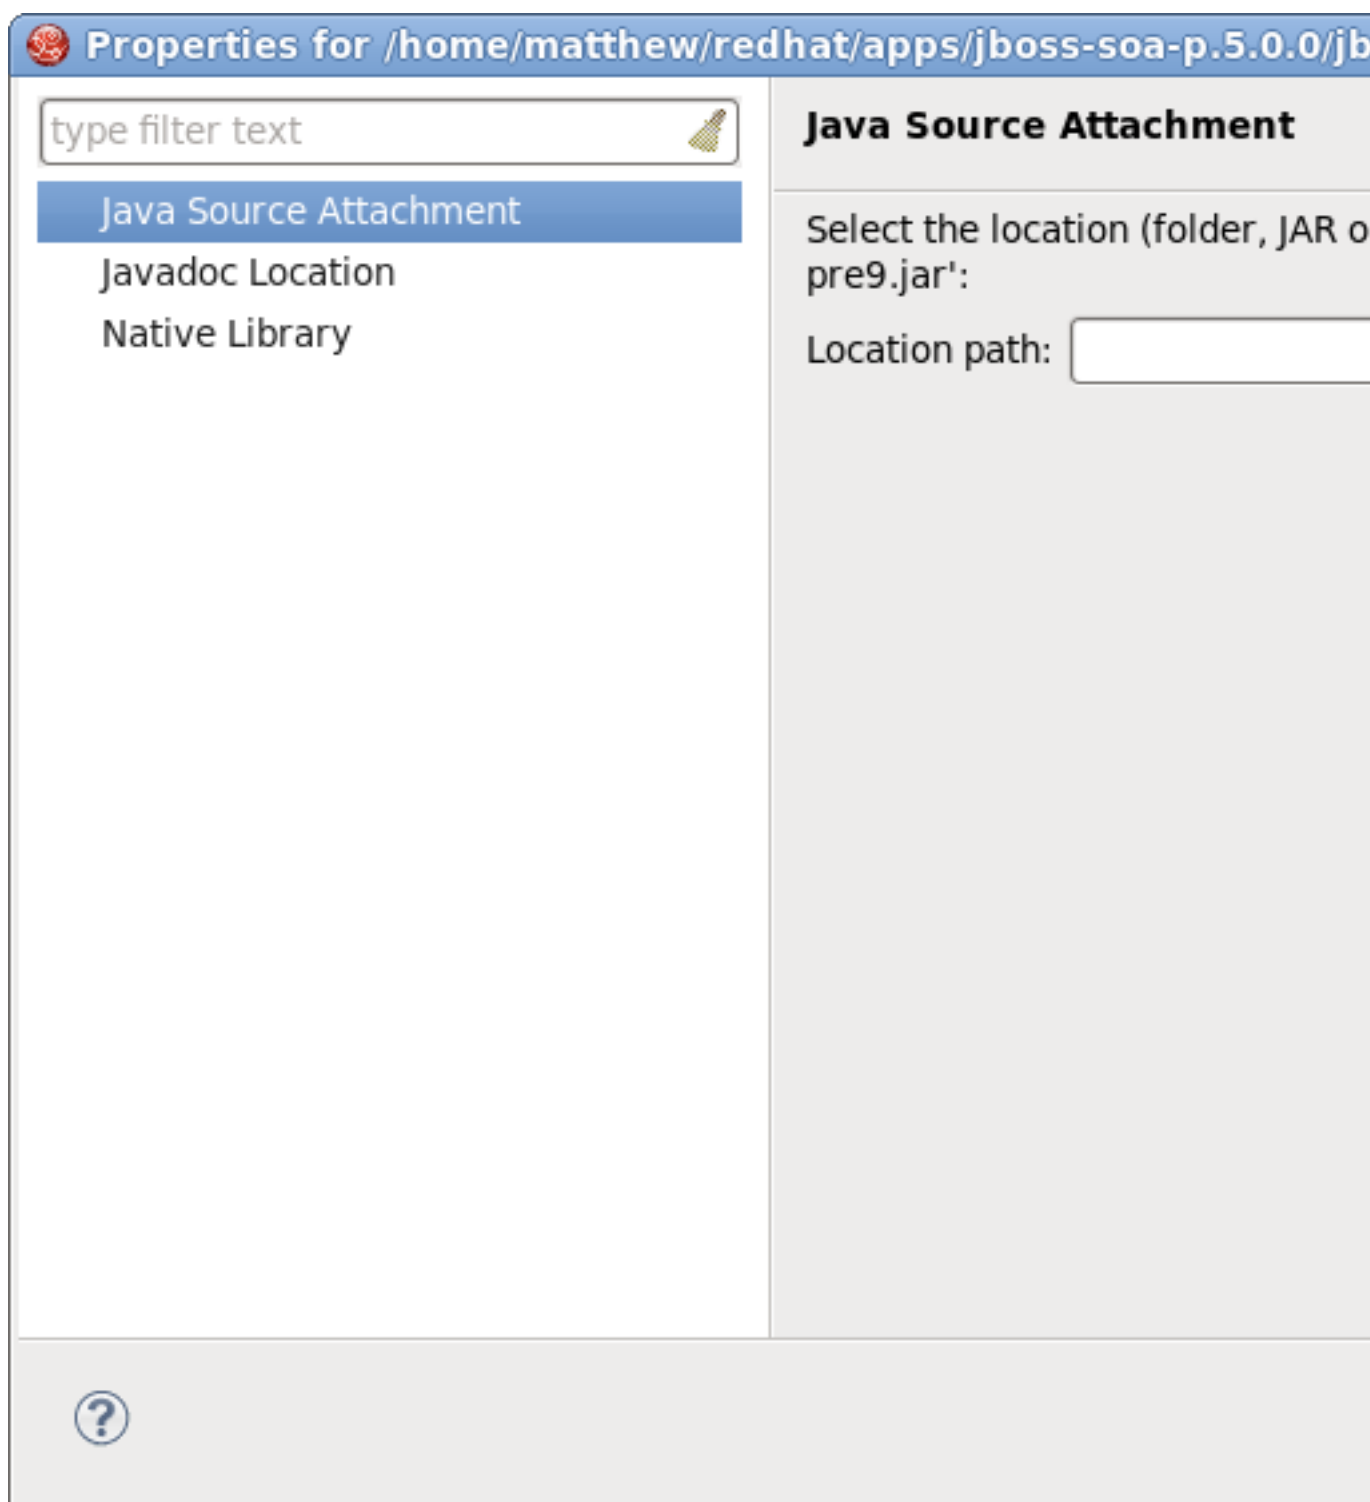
Properties for /home/matthew/redhat/apps/jboss-soa-p.5.0.0/jb

type filter text

Java Source Attachment
Javadoc Location
Native Library

Java Source Attachment

Select the location (folder, JAR o pre9.jar':

Location path:

?